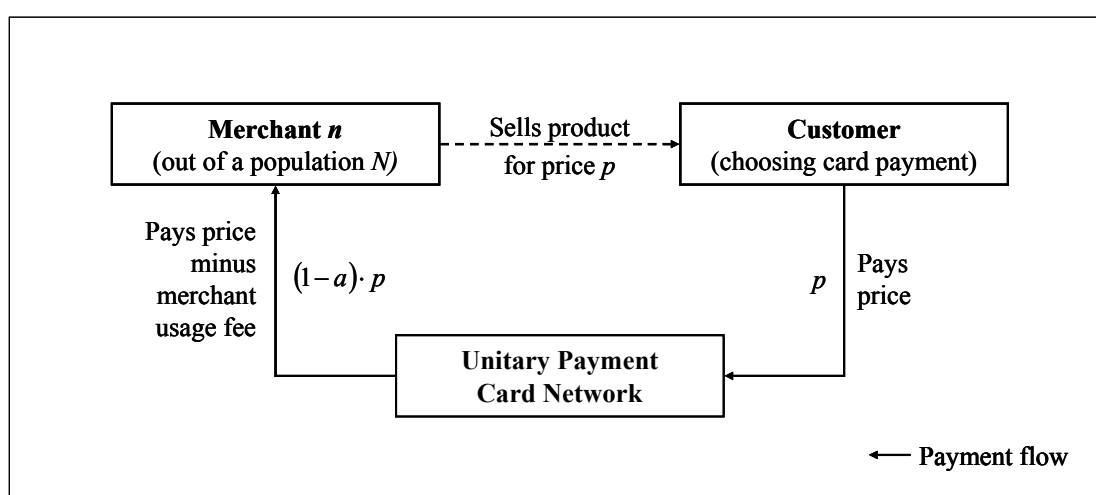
**Merchant *n***
(out of a population *N)*

Sells product for price *p*

**Customer**
(choosing card payment)

Pays price minus merchant usage fee

$(1-a)\cdot p$

$p$

Pays price

**Unitary Payment Card Network**

Payment flow